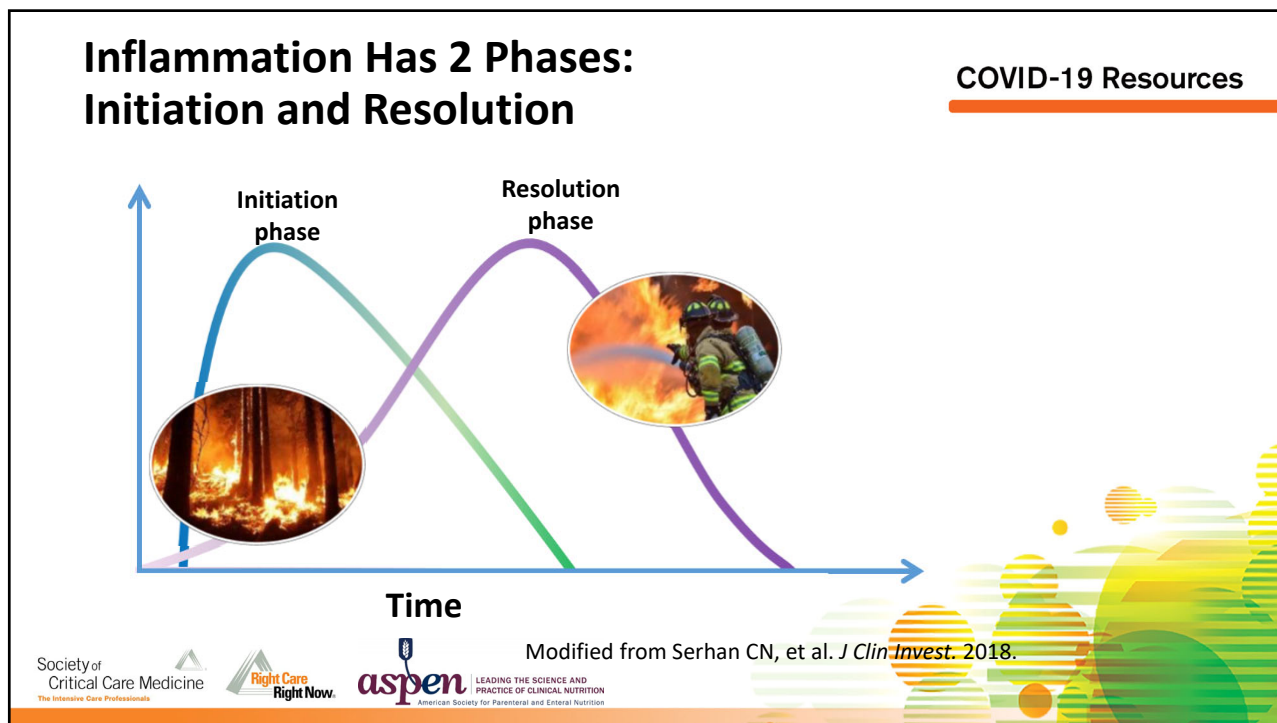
Inflammation Has 2 Phases: Initiation and Resolution

COVID-19 Resources

Initiation phase

Resolution phase

Time

Modified from Serhan CN, et al. *J Clin Invest*. 2018.

Society of Critical Care Medicine
The Intensive Care Professionals

Right Care Right Now.

aspen
LEADING THE SCIENCE AND PRACTICE OF CLINICAL NUTRITION
American Society for Parenteral and Enteral Nutrition